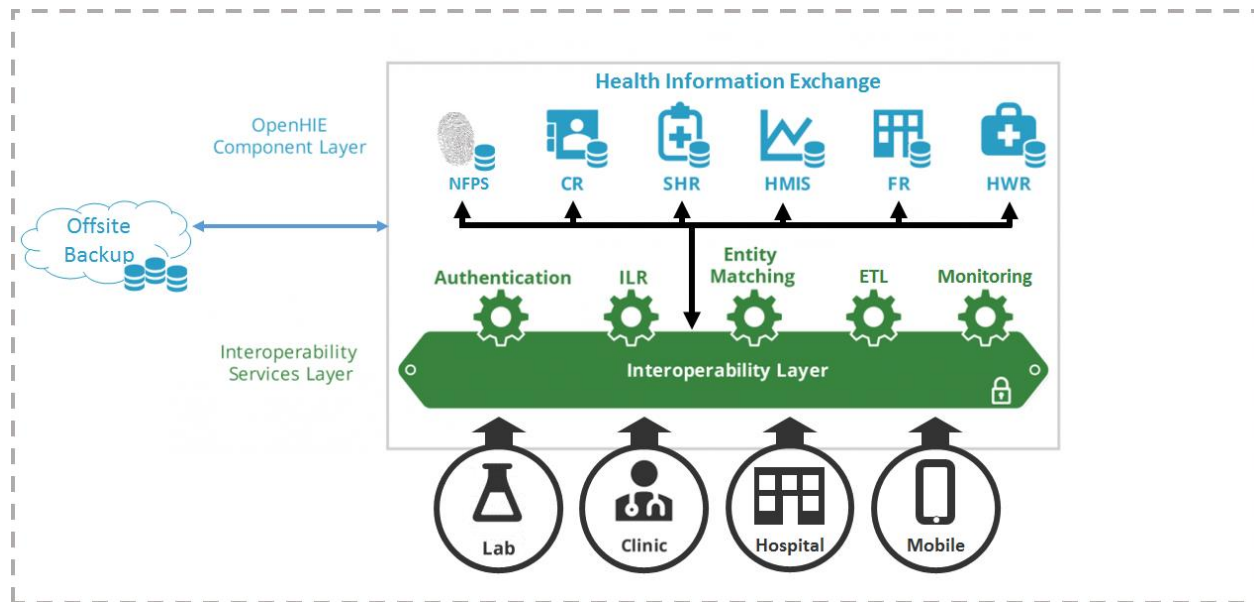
Health Information Exchange

OpenHIE Component Layer

NFPS CR SHR HMIS FR HWR

Offsite Backup

Authentication ILR Entity Matching ETL Monitoring

Interoperability Services Layer

Interoperability Layer

Lab Clinic Hospital Mobile